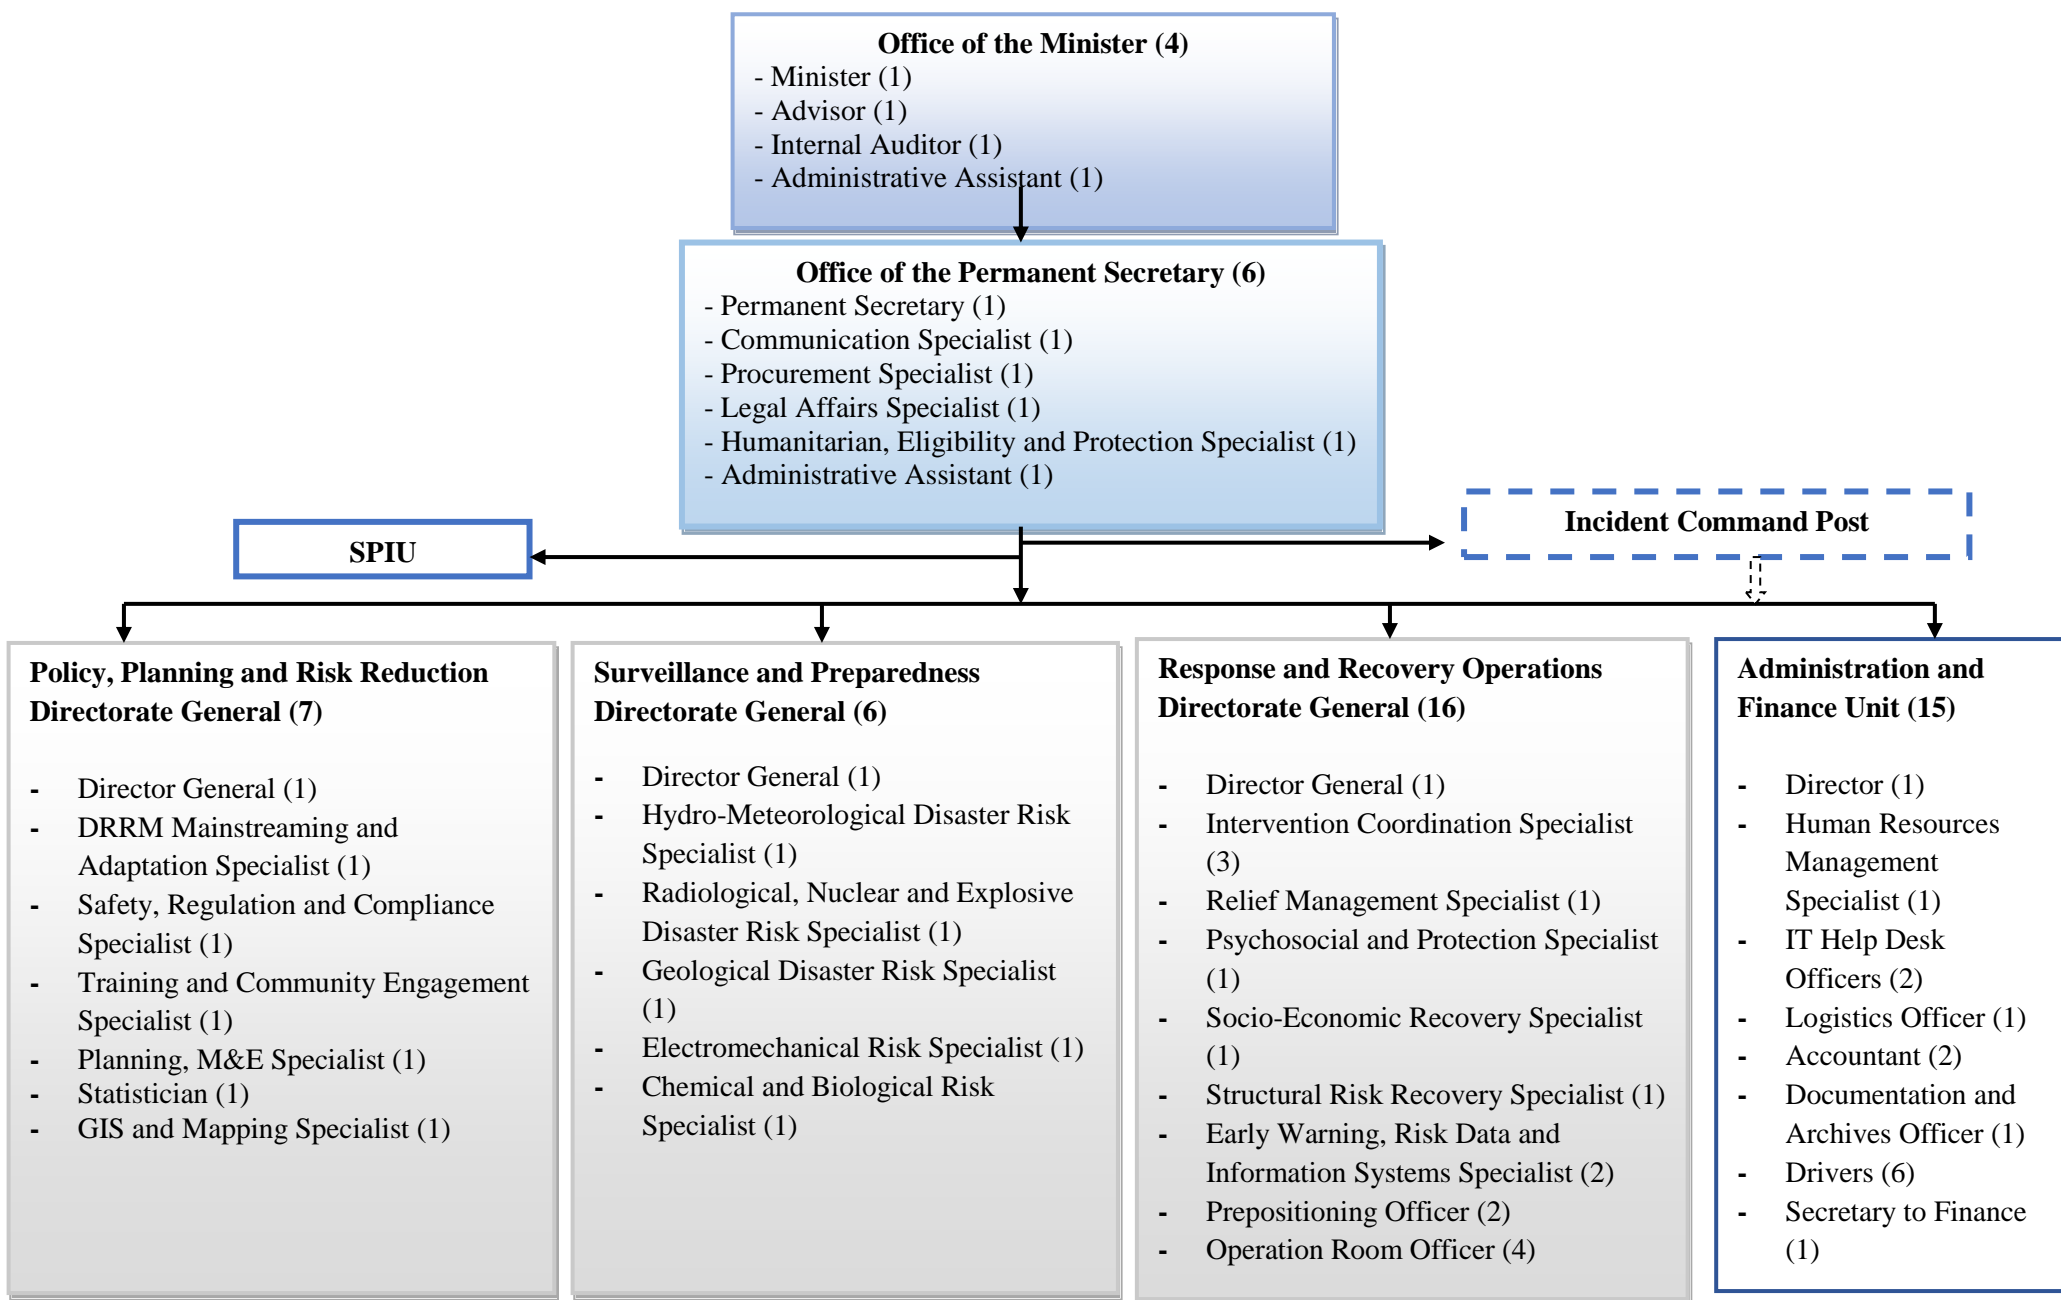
**Office of the Minister (4)**
- Minister (1)
- Advisor (1)
- Internal Auditor (1)
- Administrative Assistant (1)

**Office of the Permanent Secretary (6)**
- Permanent Secretary (1)
- Communication Specialist (1)
- Procurement Specialist (1)
- Legal Affairs Specialist (1)
- Humanitarian, Eligibility and Protection Specialist (1)
- Administrative Assistant (1)

**SPIU**

**Incident Command Post**

**Policy, Planning and Risk Reduction Directorate General (7)**

- Director General (1)
- DRRM Mainstreaming and Adaptation Specialist (1)
- Safety, Regulation and Compliance Specialist (1)
- Training and Community Engagement Specialist (1)
- Planning, M&E Specialist (1)
- Statistician (1)
- GIS and Mapping Specialist (1)

**Surveillance and Preparedness Directorate General (6)**

- Director General (1)
- Hydro-Meteorological Disaster Risk Specialist (1)
- Radiological, Nuclear and Explosive Disaster Risk Specialist (1)
- Geological Disaster Risk Specialist (1)
- Electromechanical Risk Specialist (1)
- Chemical and Biological Risk Specialist (1)

**Response and Recovery Operations Directorate General (16)**

- Director General (1)
- Intervention Coordination Specialist (3)
- Relief Management Specialist (1)
- Psychosocial and Protection Specialist (1)
- Socio-Economic Recovery Specialist (1)
- Structural Risk Recovery Specialist (1)
- Early Warning, Risk Data and Information Systems Specialist (2)
- Prepositioning Officer (2)
- Operation Room Officer (4)

**Administration and Finance Unit (15)**

- Director (1)
- Human Resources Management Specialist (1)
- IT Help Desk Officers (2)
- Logistics Officer (1)
- Accountant (2)
- Documentation and Archives Officer (1)
- Drivers (6)
- Secretary to Finance (1)